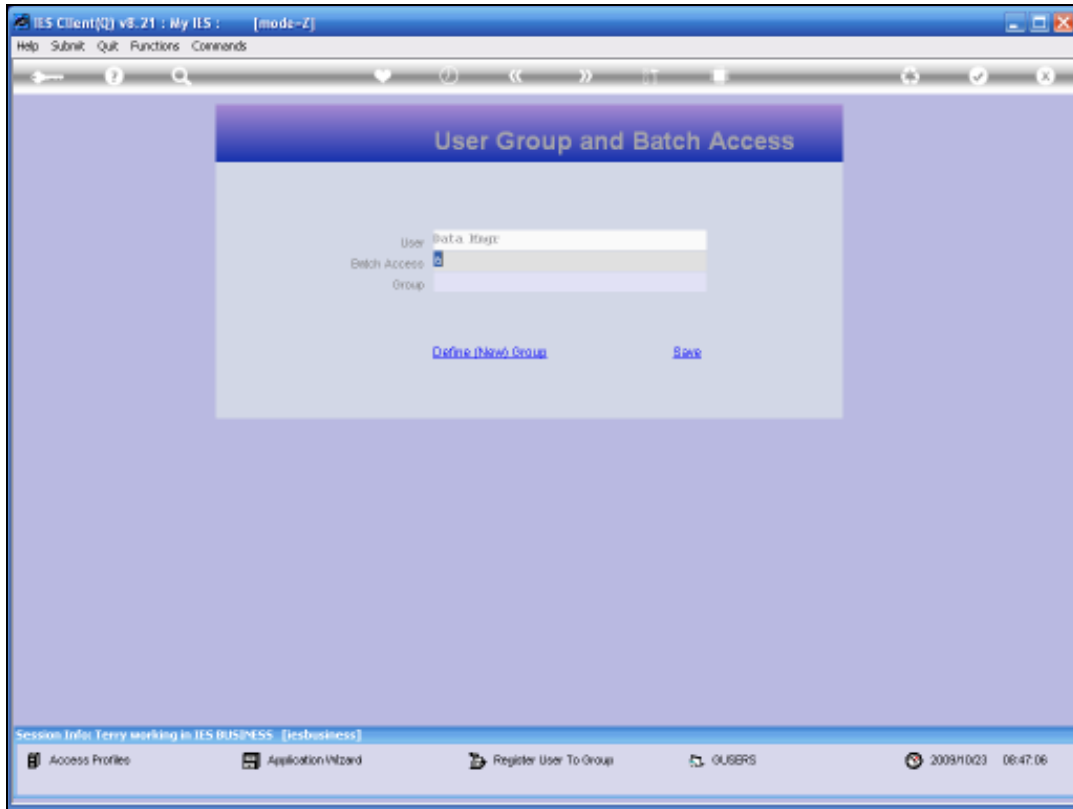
IES Client(Q) v8.21 : My IES : [mode-Z]

Help Submit Quit Functions Commands

User Group and Batch Access

User Data Mngr

Batch Access 0

Group

Define (New) Group

Save

Session Info: Terry working in IES BUSINESS [iesbusiness]

Access Profiles

Application Wizard

Register User To Group

GUSERS

2009/10/23 08:47:06